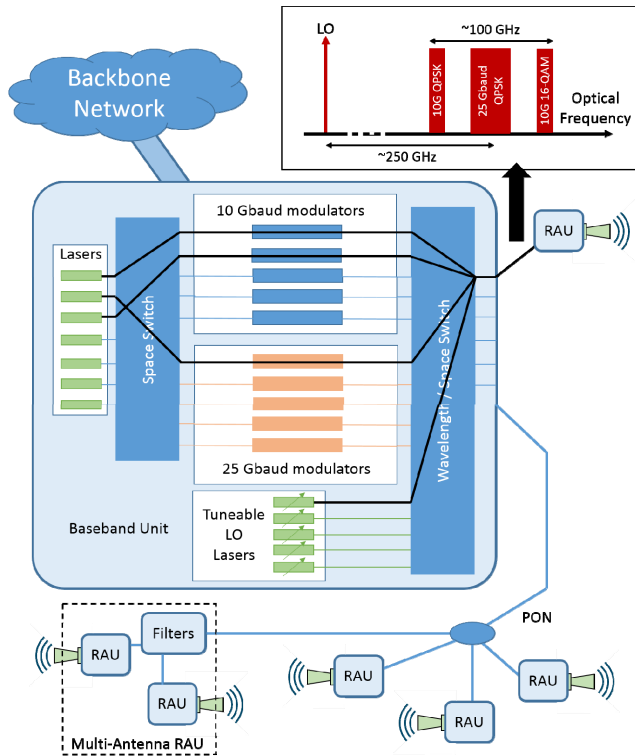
LO

~100 GHz

10G QPSK

25 Gbaud QPSK

10G 16 QAM

Optical Frequency

~250 GHz

Backbone Network

10 Gbaud modulators

Lasers

Space Switch

Wavelength / Space Switch

RAU

25 Gbaud modulators

Baseband Unit

Tuneable LO Lasers

Filters

RAU

RAU

PON

RAU

RAU

RAU

Multi-Antenna RAU